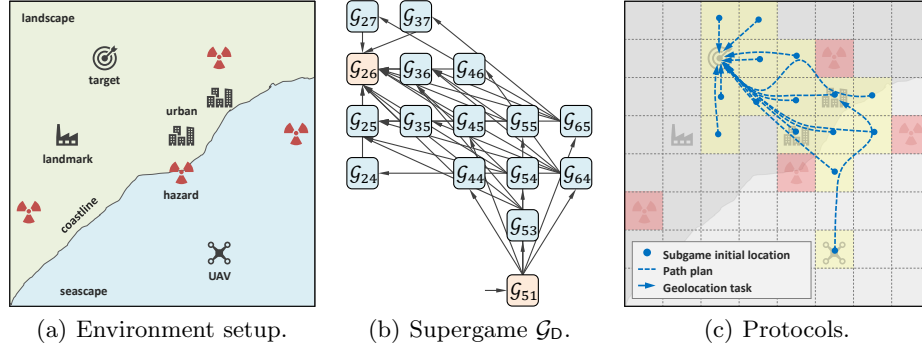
landscape

target

urban

landmark

hazard

coastline

UAV

seascape

$\mathcal{G}_{27}$ $\mathcal{G}_{37}$

$\mathcal{G}_{26}$ $\mathcal{G}_{36}$ $\mathcal{G}_{46}$

$\mathcal{G}_{25}$ $\mathcal{G}_{35}$ $\mathcal{G}_{45}$ $\mathcal{G}_{55}$ $\mathcal{G}_{65}$

$\mathcal{G}_{24}$ $\mathcal{G}_{44}$ $\mathcal{G}_{54}$ $\mathcal{G}_{64}$

$\mathcal{G}_{53}$

$\mathcal{G}_{51}$

Subgame initial location
Path plan
Geolocation task

(a) Environment setup.

(b) Supergame $\mathcal{G}_{\mathsf{D}}$.

(c) Protocols.